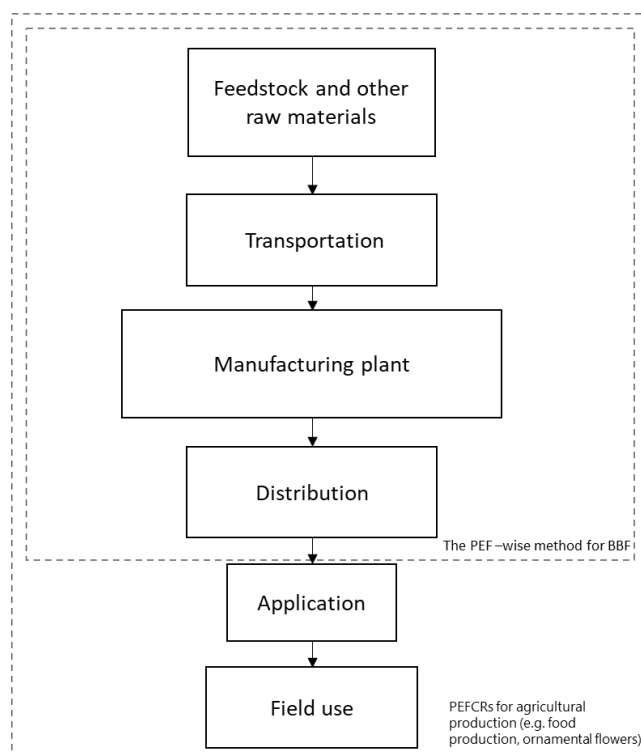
Feedstock and other raw materials

Transportation

Manufacturing plant

Distribution

The PEF –wise method for BBF

Application

Field use

PEFCRs for agricultural production (e.g. food production, ornamental flowers)